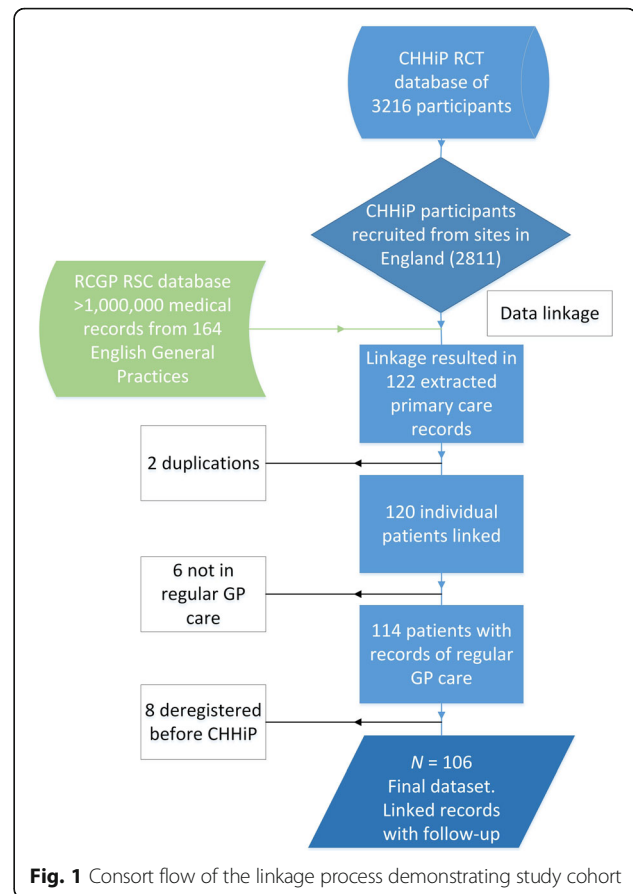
CHHiP RCT database of 3216 participants

CHHiP participants recruited from sites in England (2811)

RCGP RSC database >1,000,000 medical records from 164 English General Practices

Data linkage

Linkage resulted in 122 extracted primary care records

2 duplications

120 individual patients linked

6 not in regular GP care

114 patients with records of regular GP care

8 deregistered before CHHiP

$N$ = 106
Final dataset.
Linked records with follow-up

**Fig. 1** Consort flow of the linkage process demonstrating study cohort